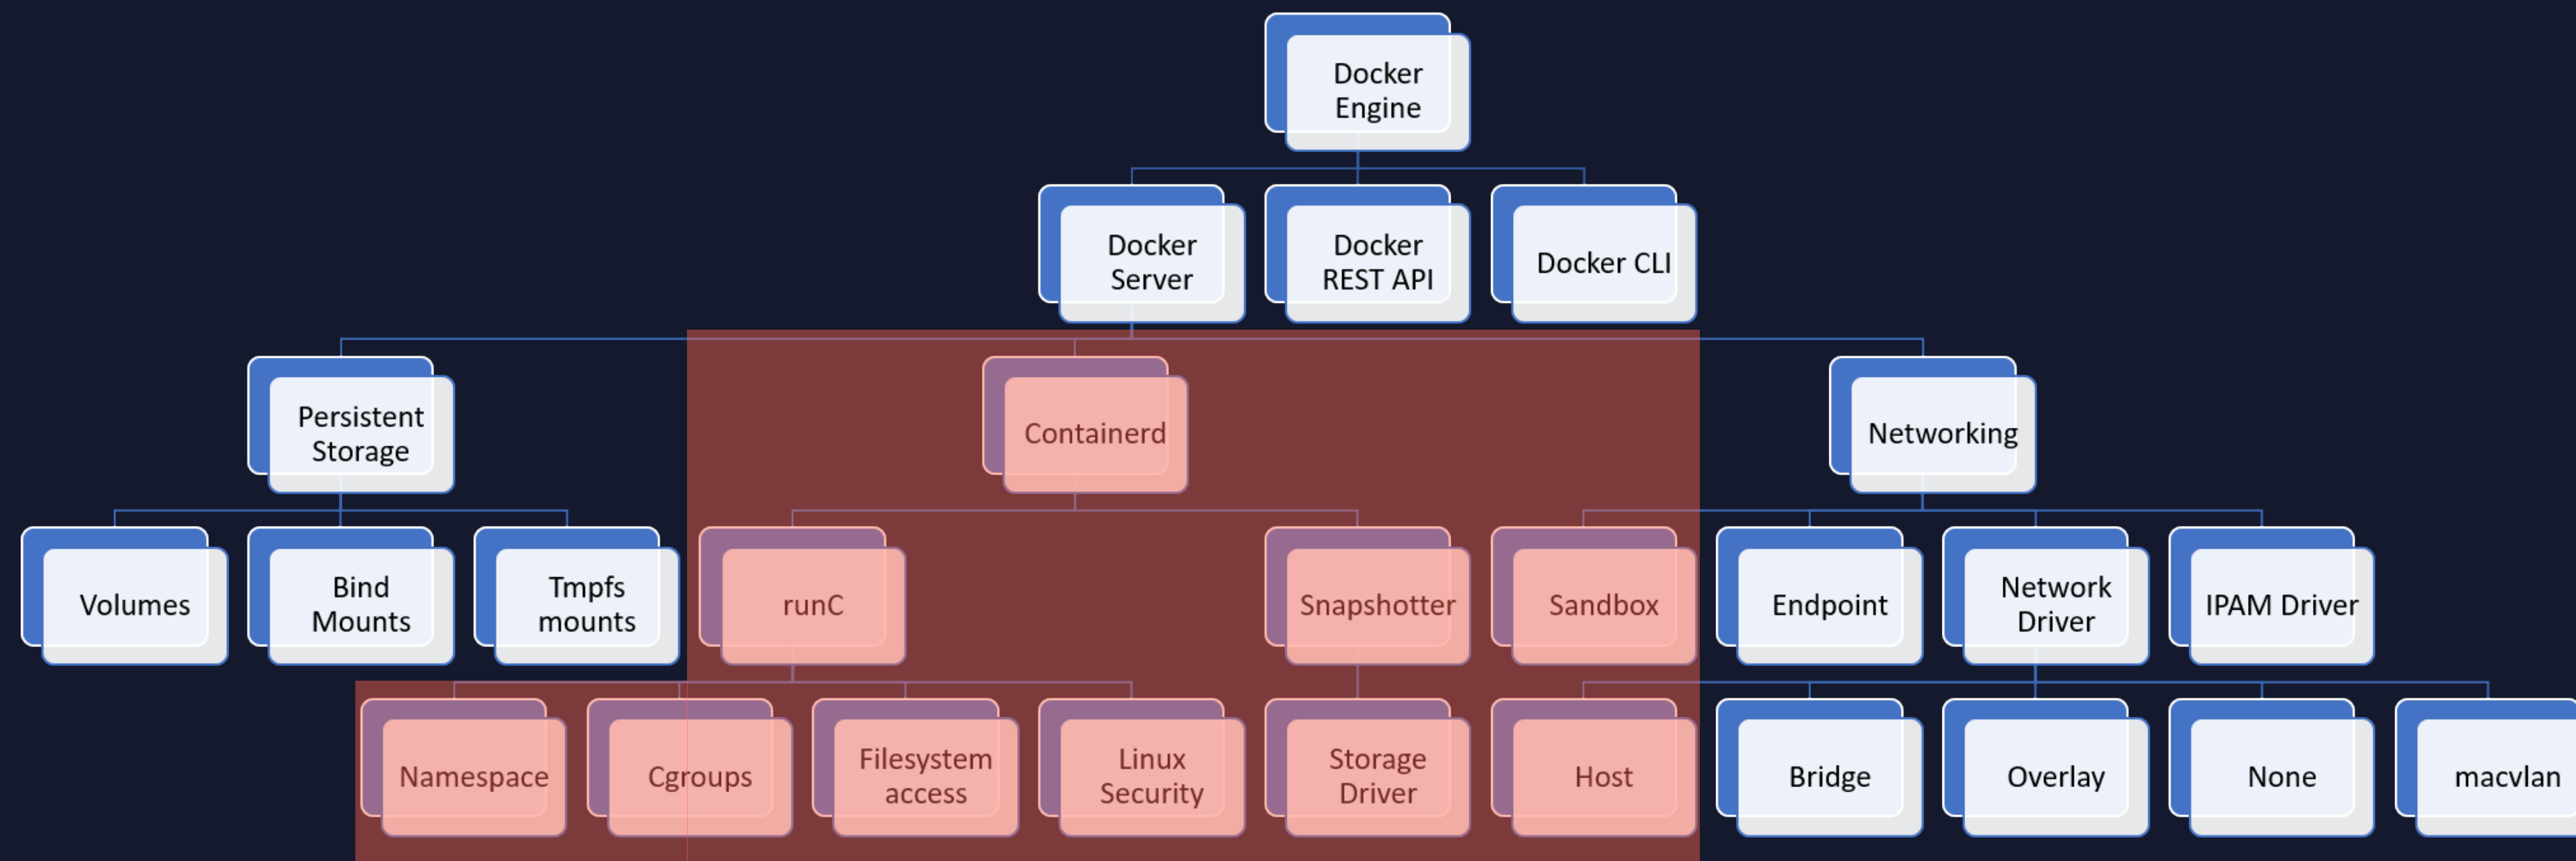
Docker Engine

Docker Server

Docker REST API

Docker CLI

Persistent Storage

Containerd

Networking

Volumes

Bind Mounts

Tmpfs mounts

runC

Snapshotter

Sandbox

Endpoint

Network Driver

IPAM Driver

Namespace

Cgroups

Filesystem access

Linux Security

Storage Driver

Host

Bridge

Overlay

None

macvlan